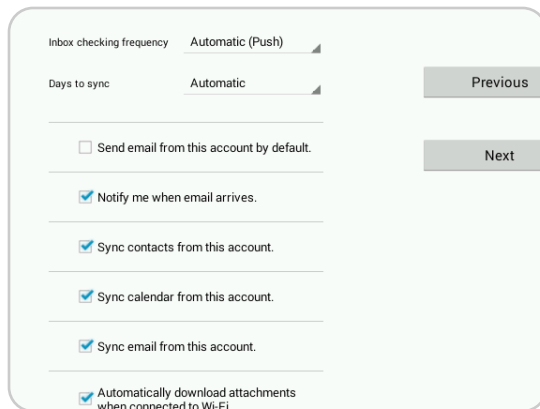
Inbox checking frequency Automatic (Push)

Days to sync Automatic

Previous

Send email from this account by default.

Next

Notify me when email arrives.

Sync contacts from this account.

Sync calendar from this account.

Sync email from this account.

Automatically download attachments when connected to Wi-Fi.